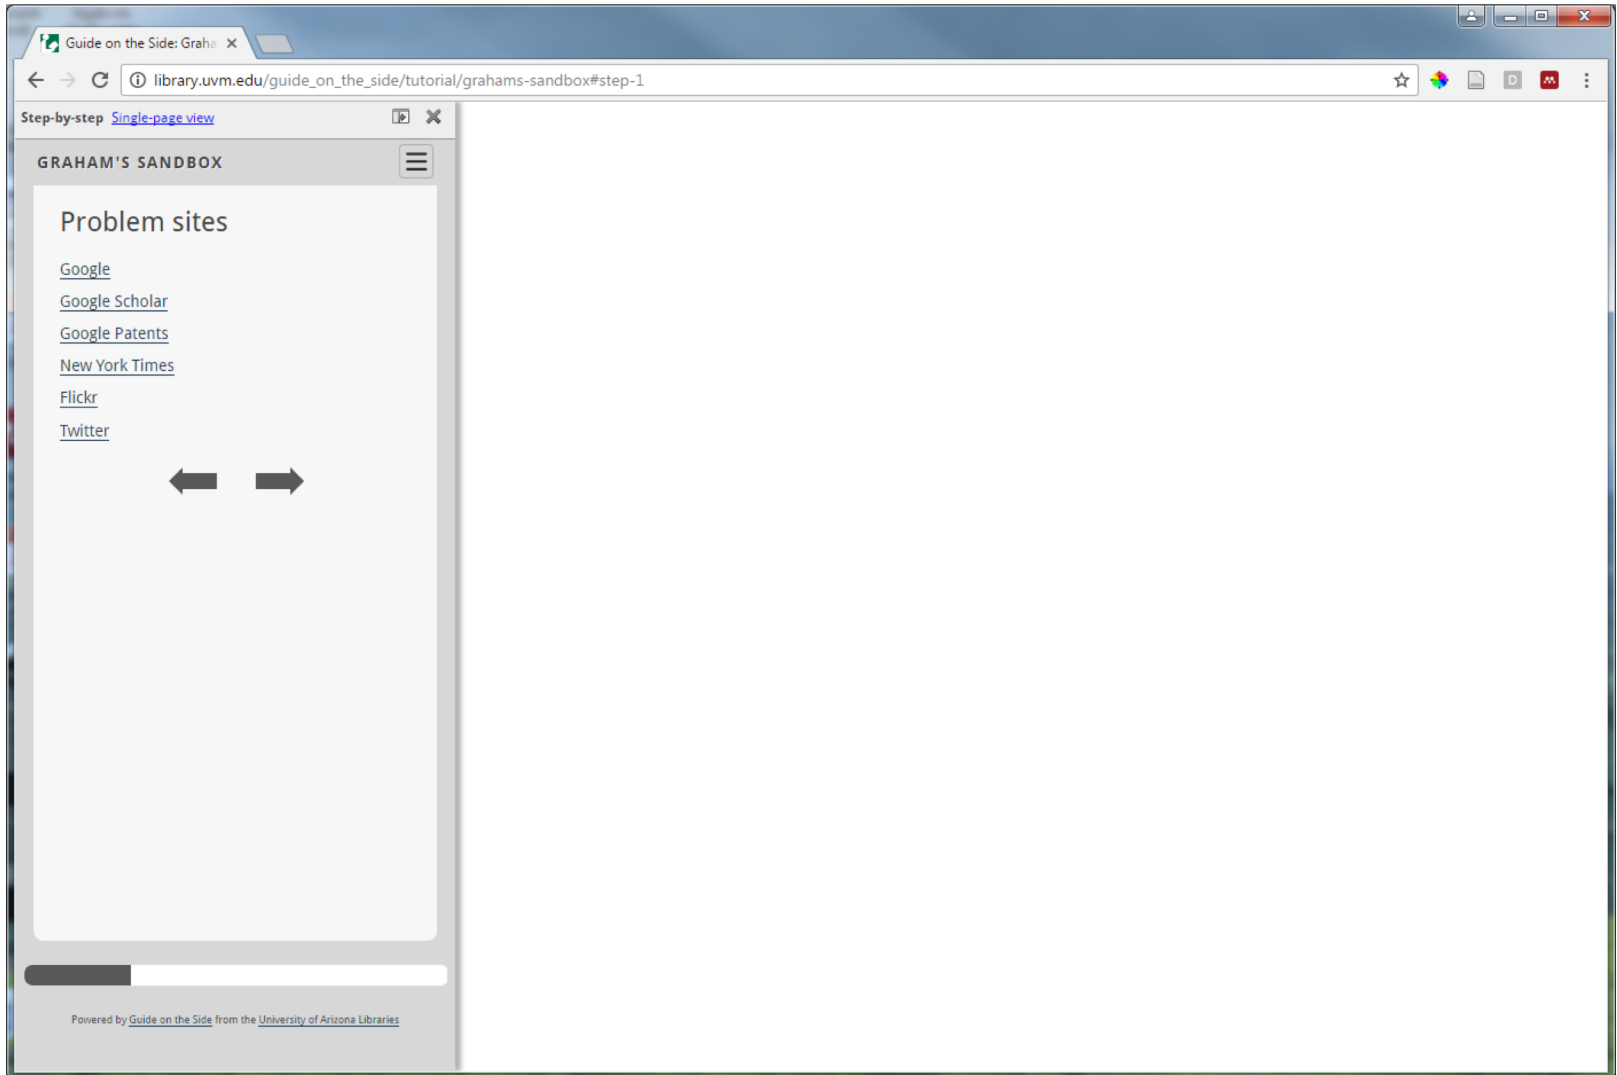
Guide on the Side: Graha ×

library.uvm.edu/guide_on_the_side/tutorial/grahams-sandbox#step-1

Step-by-step Single-page view

GRAHAM'S SANDBOX

Problem sites

Google

Google Scholar

Google Patents

New York Times

Flickr

Twitter

Powered by Guide on the Side from the University of Arizona Libraries